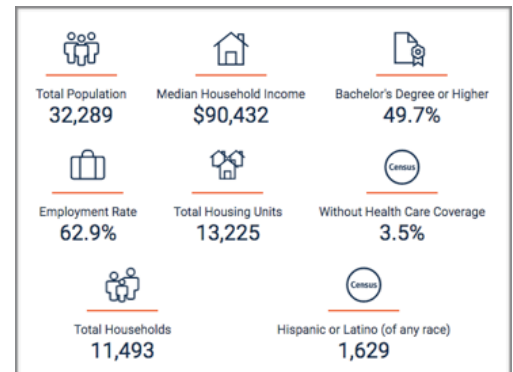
Total Population
32,289

Median Household Income
$90,432

Bachelor's Degree or Higher
49.7%

Employment Rate
62.9%

Total Housing Units
13,225

Census

Without Health Care Coverage
3.5%

Total Households
11,493

Census

Hispanic or Latino (of any race)
1,629